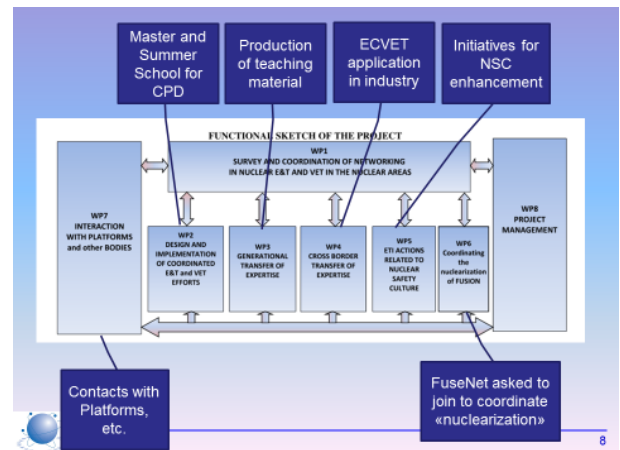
Master and Summer School for CPD

Production of teaching material

ECVET application in industry

Initiatives for NSC enhancement

FUNCTIONAL SKETCH OF THE PROJECT

WP1
SURVEY AND COORDINATION OF NETWORKING IN NUCLEAR E&T AND VET IN THE NUCLEAR AREAS

WP7
INTERACTION WITH PLATFORMS and other BODIES

WP2
DESIGN AND IMPLEMENTATION OF COORDINATED E&T and VET EFFORTS

WP3
GENERATIONAL TRANSFER OF EXPERTISE

WP4
CROSS BORDER TRANSFER OF EXPERTISE

WP5
ETI ACTIONS RELATED TO NUCLEAR SAFETY CULTURE

WP6
Coordinating the nuclearization of FUSION

WP8
PROJECT MANAGEMENT

Contacts with Platforms, etc.

FuseNet asked to join to coordinate «nuclearization»

8